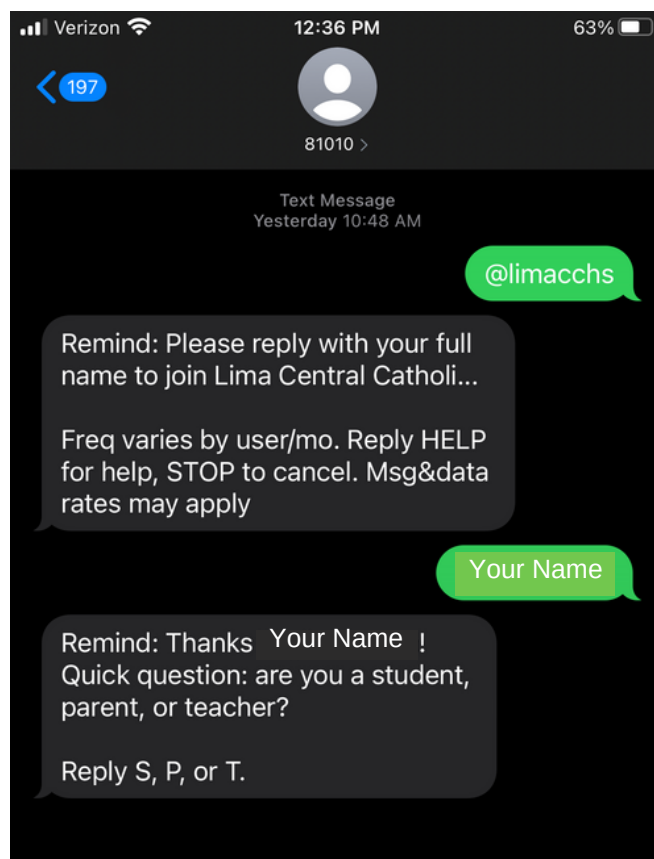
Verizon 12:36 PM 63%

197

81010 >

Text Message
Yesterday 10:48 AM

@limacchs

Remind: Please reply with your full name to join Lima Central Catholi...

Freq varies by user/mo. Reply HELP for help, STOP to cancel. Msg&data rates may apply

Your Name

Remind: Thanks Your Name !
Quick question: are you a student, parent, or teacher?

Reply S, P, or T.